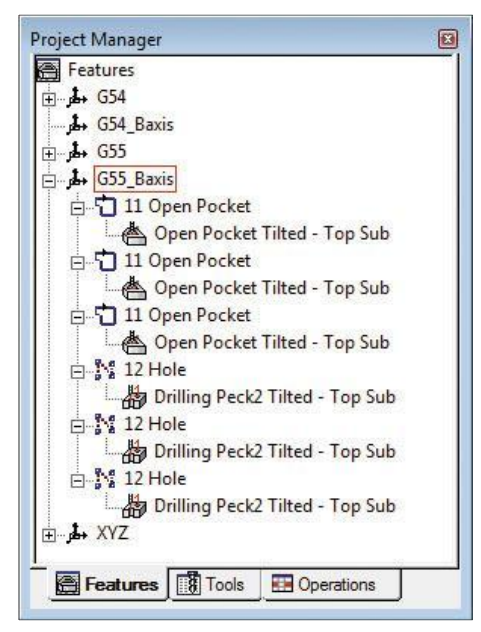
Project Manager

Features
G54
G54_Baxis
G55
G55_Baxis
11 Open Pocket
Open Pocket Tilted - Top Sub
11 Open Pocket
Open Pocket Tilted - Top Sub
11 Open Pocket
Open Pocket Tilted - Top Sub
12 Hole
Drilling Peck2 Tilted - Top Sub
12 Hole
Drilling Peck2 Tilted - Top Sub
12 Hole
Drilling Peck2 Tilted - Top Sub
XYZ

Features | Tools | Operations